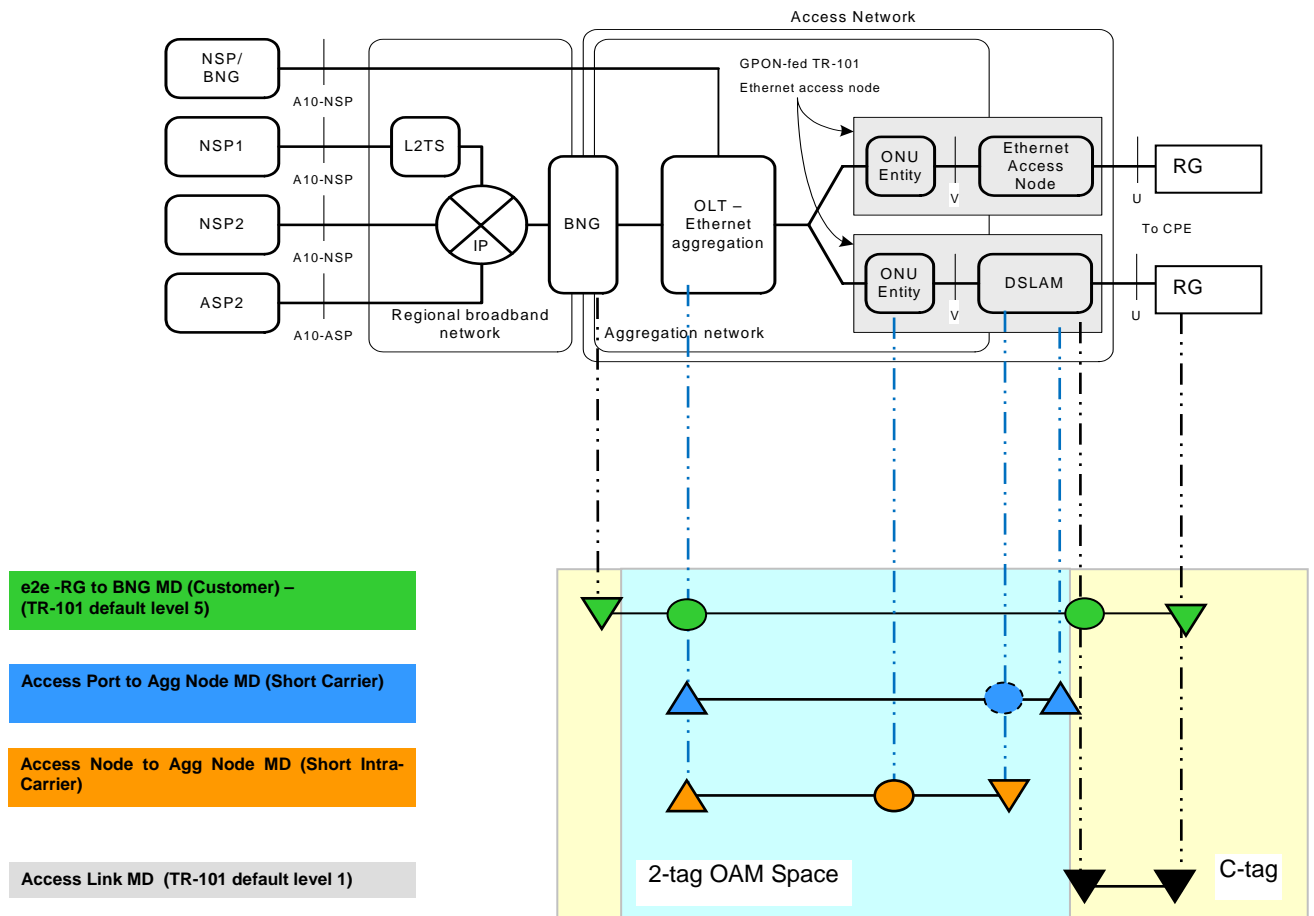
Access Network

NSP/ BNG

A10-NSP

NSP1

L2TS

A10-NSP

NSP2

IP

BNG

OLT – Ethernet aggregation

A10-NSP

ASP2

A10-ASP

Regional broadband network

Aggregation network

GPON-fed TR-101 Ethernet access node

ONU Entity

V

Ethernet Access Node

U

RG

To CPE

ONU Entity

V

DSLAM

U

RG

e2e -RG to BNG MD (Customer) – (TR-101 default level 5)

Access Port to Agg Node MD (Short Carrier)

Access Node to Agg Node MD (Short Intra-Carrier)

Access Link MD (TR-101 default level 1)

2-tag OAM Space

C-tag